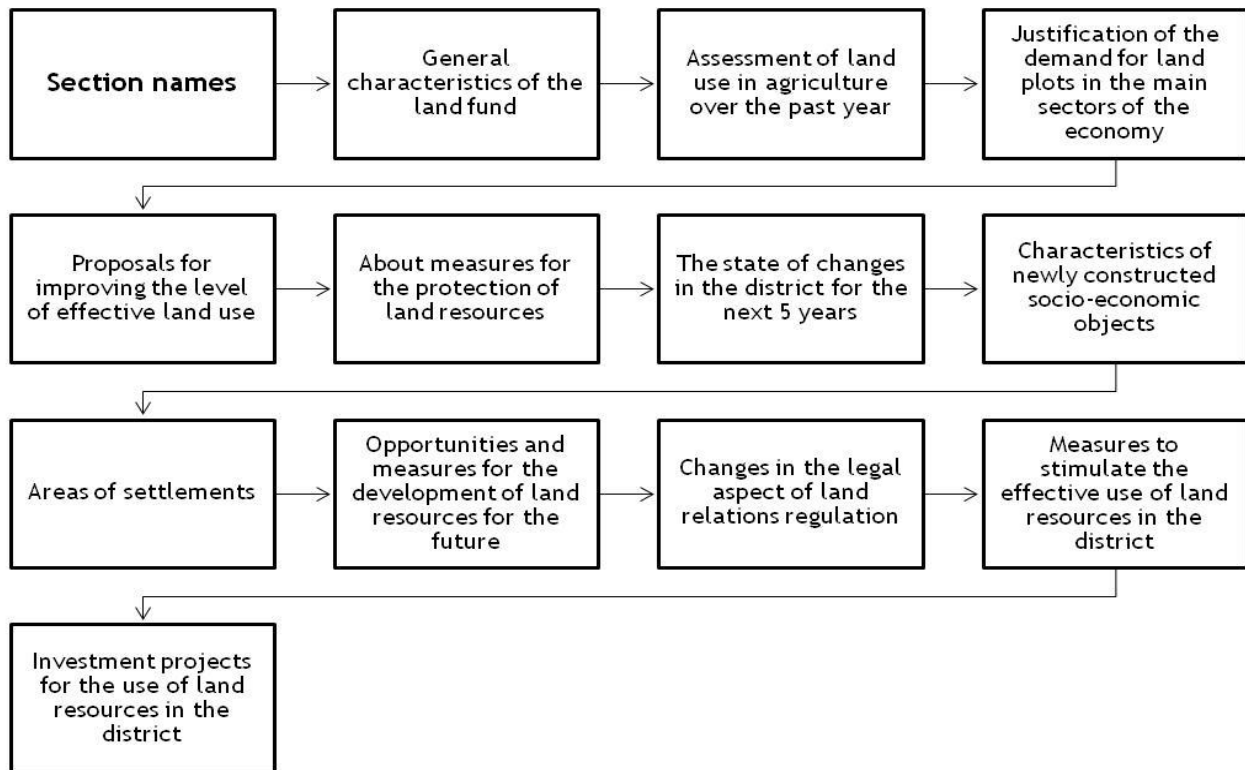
Section names

General characteristics of the land fund

Assessment of land use in agriculture over the past year

Justification of the demand for land plots in the main sectors of the economy

Proposals for improving the level of effective land use

About measures for the protection of land resources

The state of changes in the district for the next 5 years

Characteristics of newly constructed socio-economic objects

Areas of settlements

Opportunities and measures for the development of land resources for the future

Changes in the legal aspect of land relations regulation

Measures to stimulate the effective use of land resources in the district

Investment projects for the use of land resources in the district